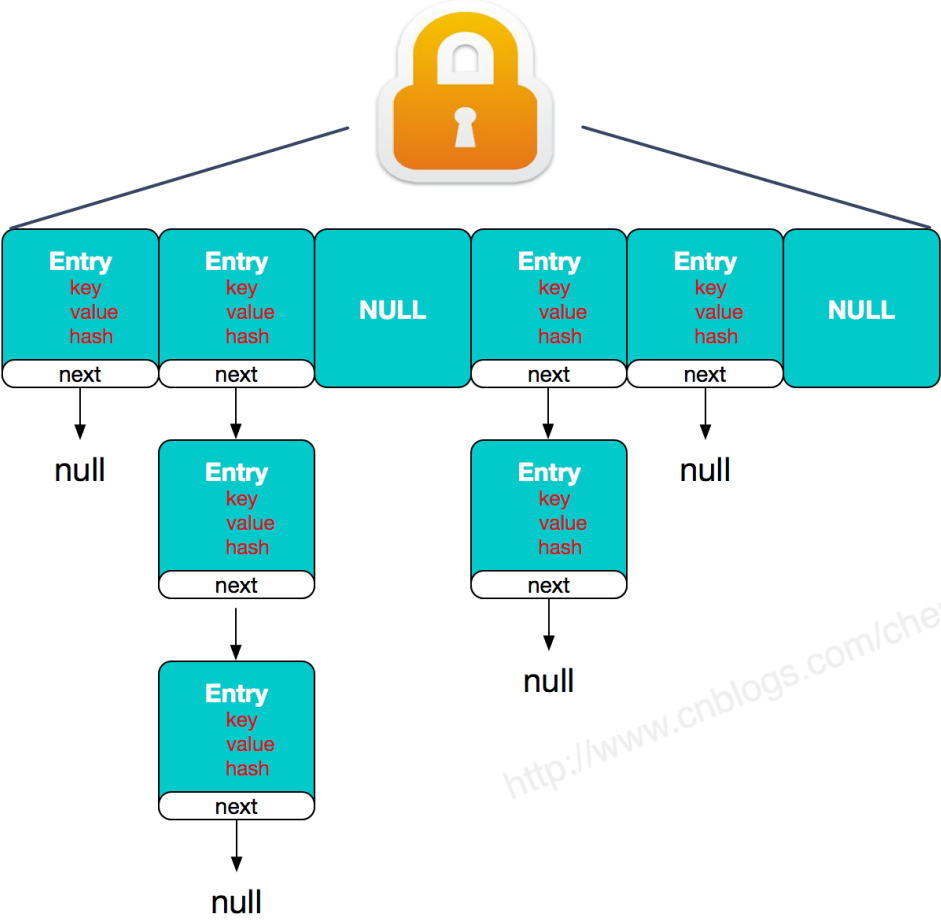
Entry
key
value
hash
next

Entry
key
value
hash
next

NULL

Entry
key
value
hash
next

Entry
key
value
hash
next

NULL

null

Entry
key
value
hash
next

Entry
key
value
hash
next

null

Entry
key
value
hash
next

null

null

null

http://www.cnblogs.com/che